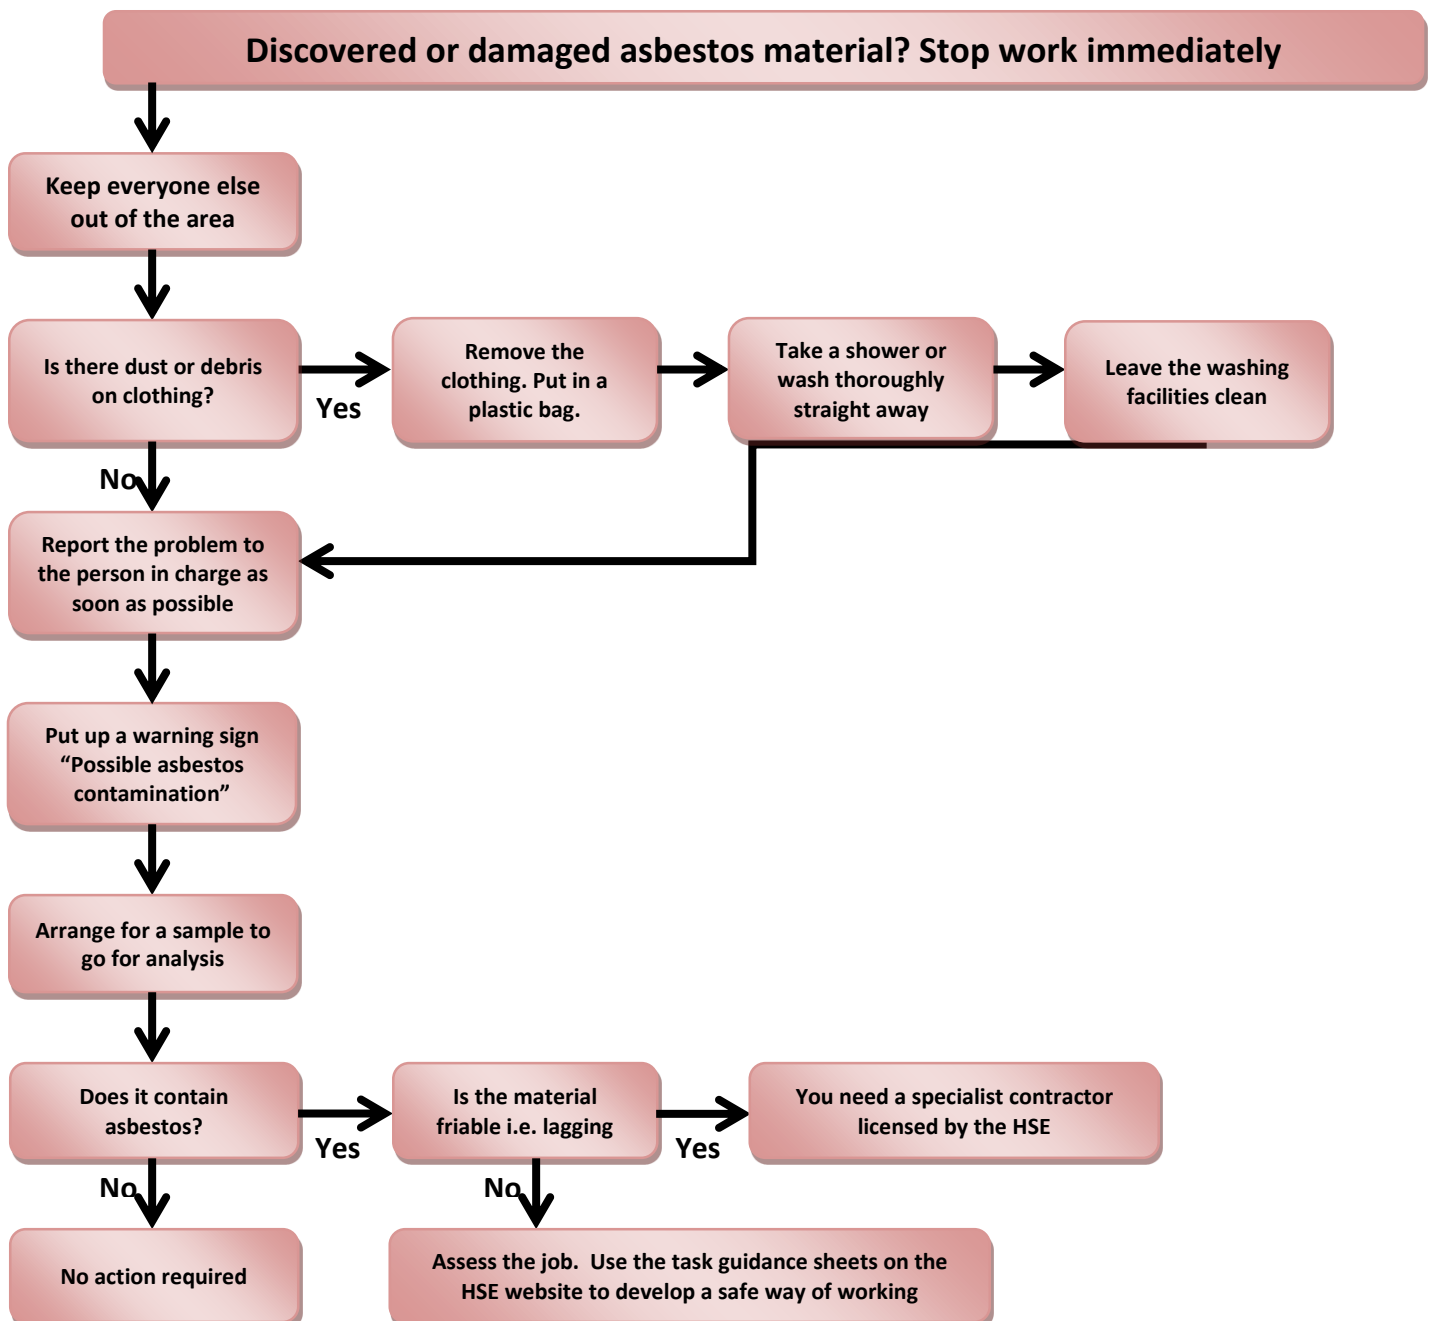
Discovered or damaged asbestos material? Stop work immediately

Keep everyone else out of the area

Is there dust or debris on clothing?

Yes

Remove the clothing. Put in a plastic bag.

Take a shower or wash thoroughly straight away

Leave the washing facilities clean

No

Report the problem to the person in charge as soon as possible

Put up a warning sign “Possible asbestos contamination”

Arrange for a sample to go for analysis

Does it contain asbestos?

Yes

Is the material friable i.e. lagging

Yes

You need a specialist contractor licensed by the HSE

No

No action required

No

Assess the job. Use the task guidance sheets on the HSE website to develop a safe way of working